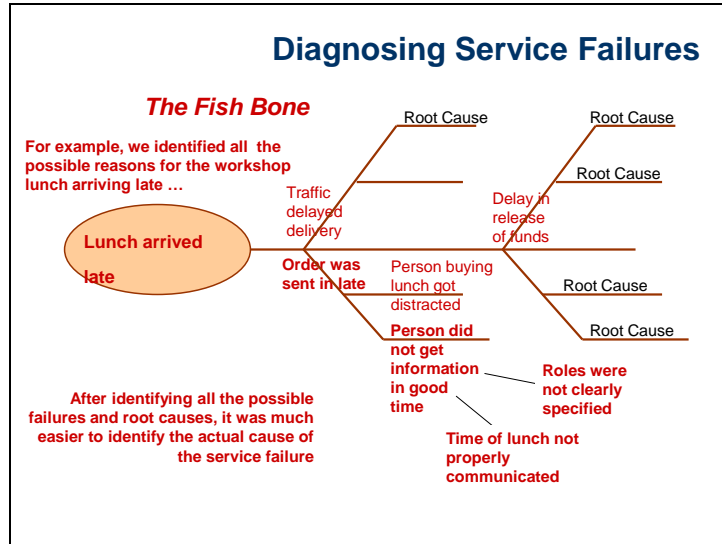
Diagnosing Service Failures

The Fish Bone

For example, we identified all the possible reasons for the workshop lunch arriving late …

Root Cause

Root Cause

Root Cause

Traffic delayed delivery

Delay in release of funds

Lunch arrived late

Order was sent in late

Person buying lunch got distracted

Root Cause

Root Cause

Person did not get information in good time

Roles were not clearly specified

After identifying all the possible failures and root causes, it was much easier to identify the actual cause of the service failure

Time of lunch not properly communicated